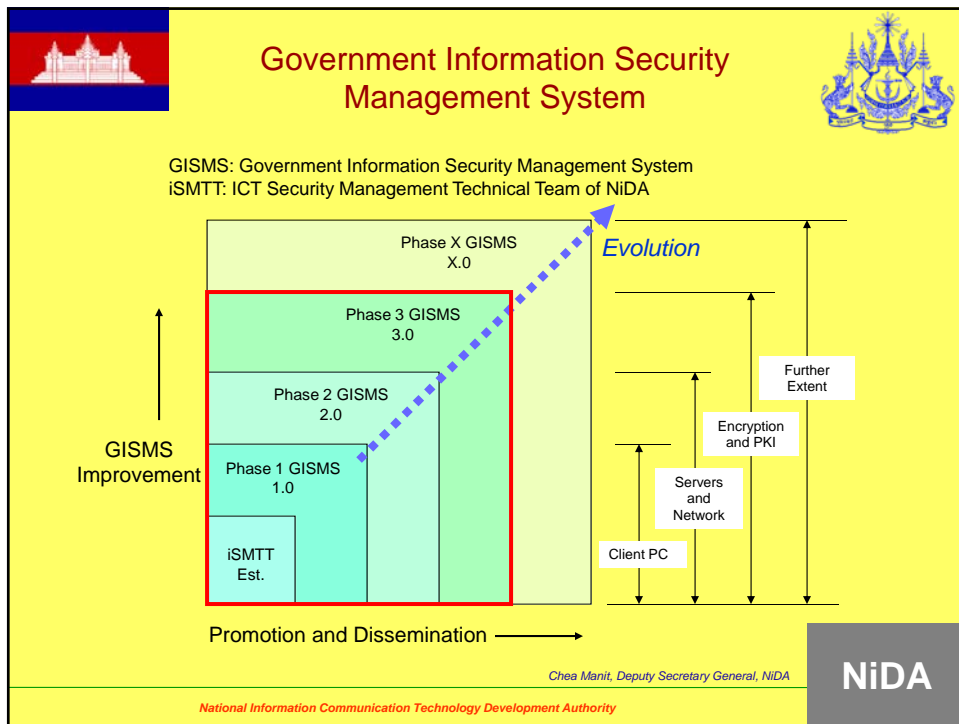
Government Information Security Management System

GISMS: Government Information Security Management System
iSMTT: ICT Security Management Technical Team of NiDA

Phase X GISMS
X.0

Evolution

Phase 3 GISMS
3.0

Phase 2 GISMS
2.0

Phase 1 GISMS
1.0

iSMTT
Est.

GISMS
Improvement

Further
Extent

Encryption
and PKI

Servers
and
Network

Client PC

Promotion and Dissemination

Chea Manit, Deputy Secretary General, NiDA

NiDA

National Information Communication Technology Development Authority